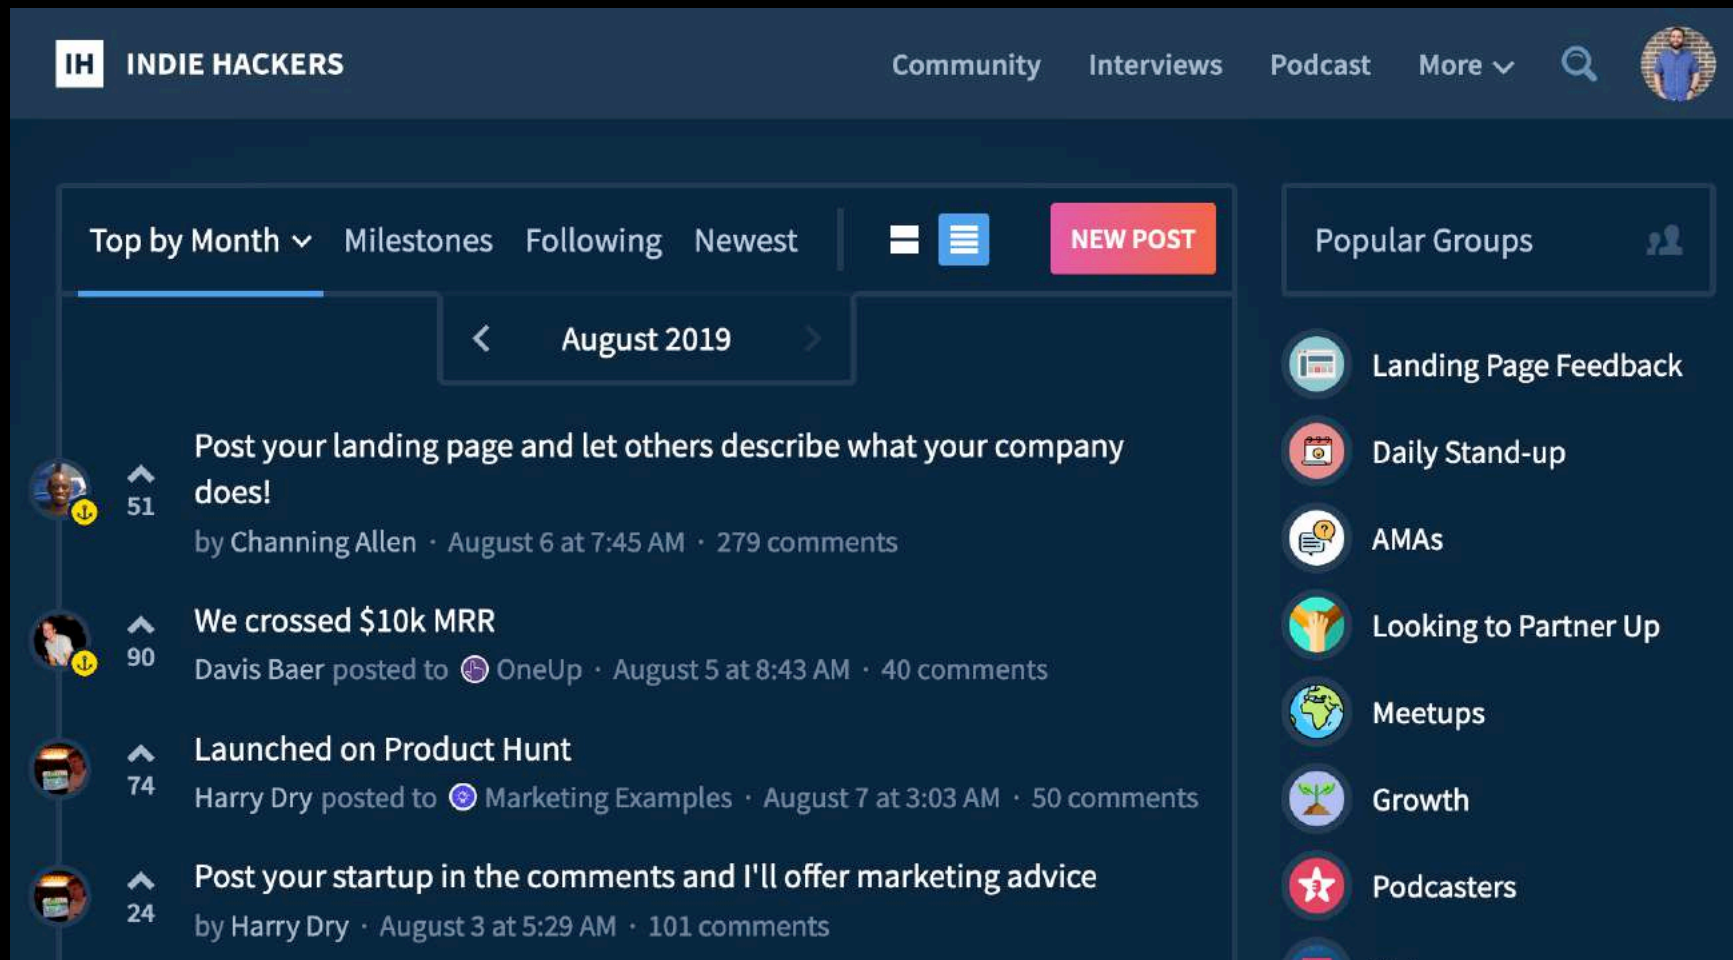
IH INDIE HACKERS

Community Interviews Podcast More

Top by Month Milestones Following Newest

NEW POST

Popular Groups

August 2019

51
Post your landing page and let others describe what your company does!
by Channing Allen · August 6 at 7:45 AM · 279 comments

90
We crossed $10k MRR
Davis Baer posted to OneUp · August 5 at 8:43 AM · 40 comments

74
Launched on Product Hunt
Harry Dry posted to Marketing Examples · August 7 at 3:03 AM · 50 comments

24
Post your startup in the comments and I'll offer marketing advice
by Harry Dry · August 3 at 5:29 AM · 101 comments

Landing Page Feedback
Daily Stand-up
AMAs
Looking to Partner Up
Meetups
Growth
Podcasters